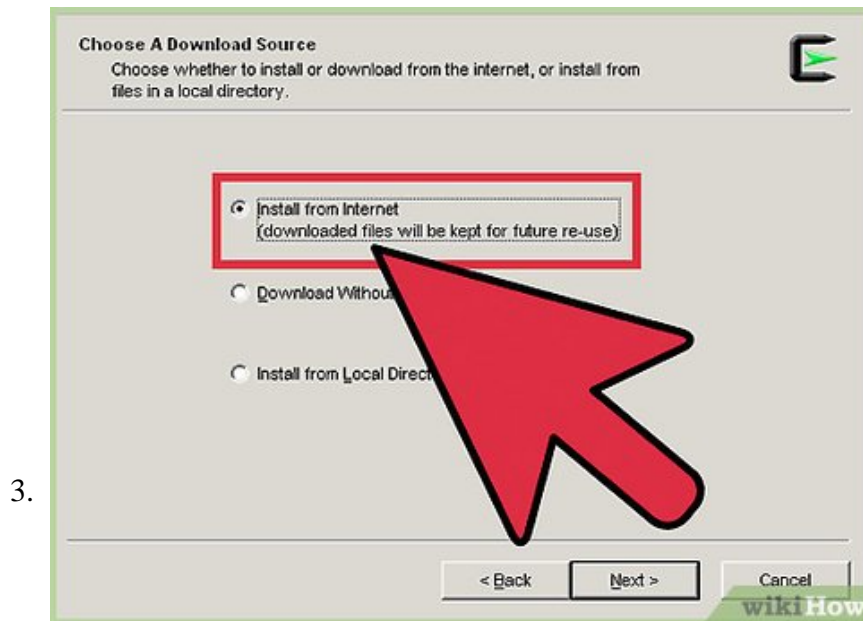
3.

Choose A Download Source

Choose whether to install or download from the internet, or install from files in a local directory.

Install from Internet
(downloaded files will be kept for future re-use)

Download Withou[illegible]

Install from Local Direc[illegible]

< Back

Next >

Cancel

wikiHow